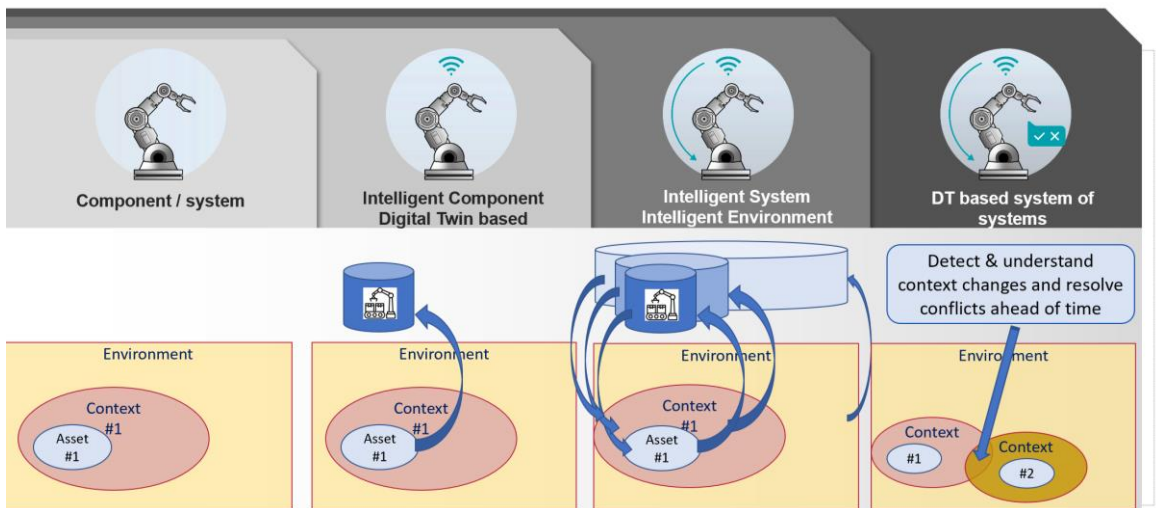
Component / system

Intelligent Component Digital Twin based

Intelligent System Intelligent Environment

DT based system of systems

Detect & understand context changes and resolve conflicts ahead of time

Environment

Context #1

Asset #1

Environment

Context #1

Asset #1

Environment

Context #1

Asset #1

Environment

Context

#1

Context

#2